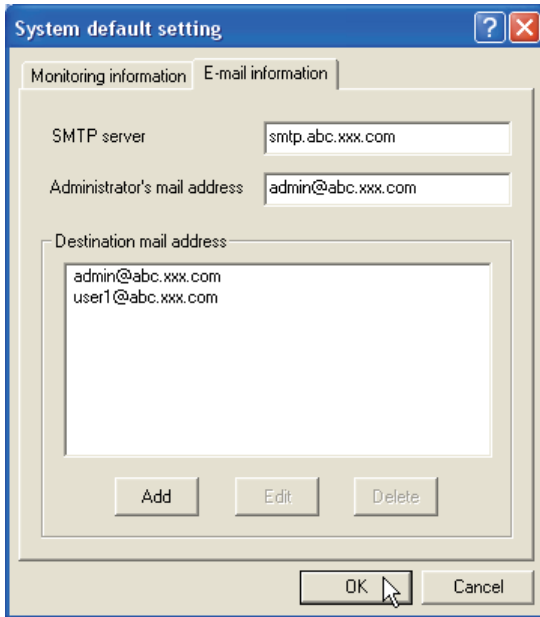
System default setting

?

Monitoring information

E-mail information

SMTP server

smtp.abc.xxx.com

Administrator's mail address

admin@abc.xxx.com

Destination mail address

admin@abc.xxx.com
user1@abc.xxx.com

Add

Edit

Delete

OK

Cancel